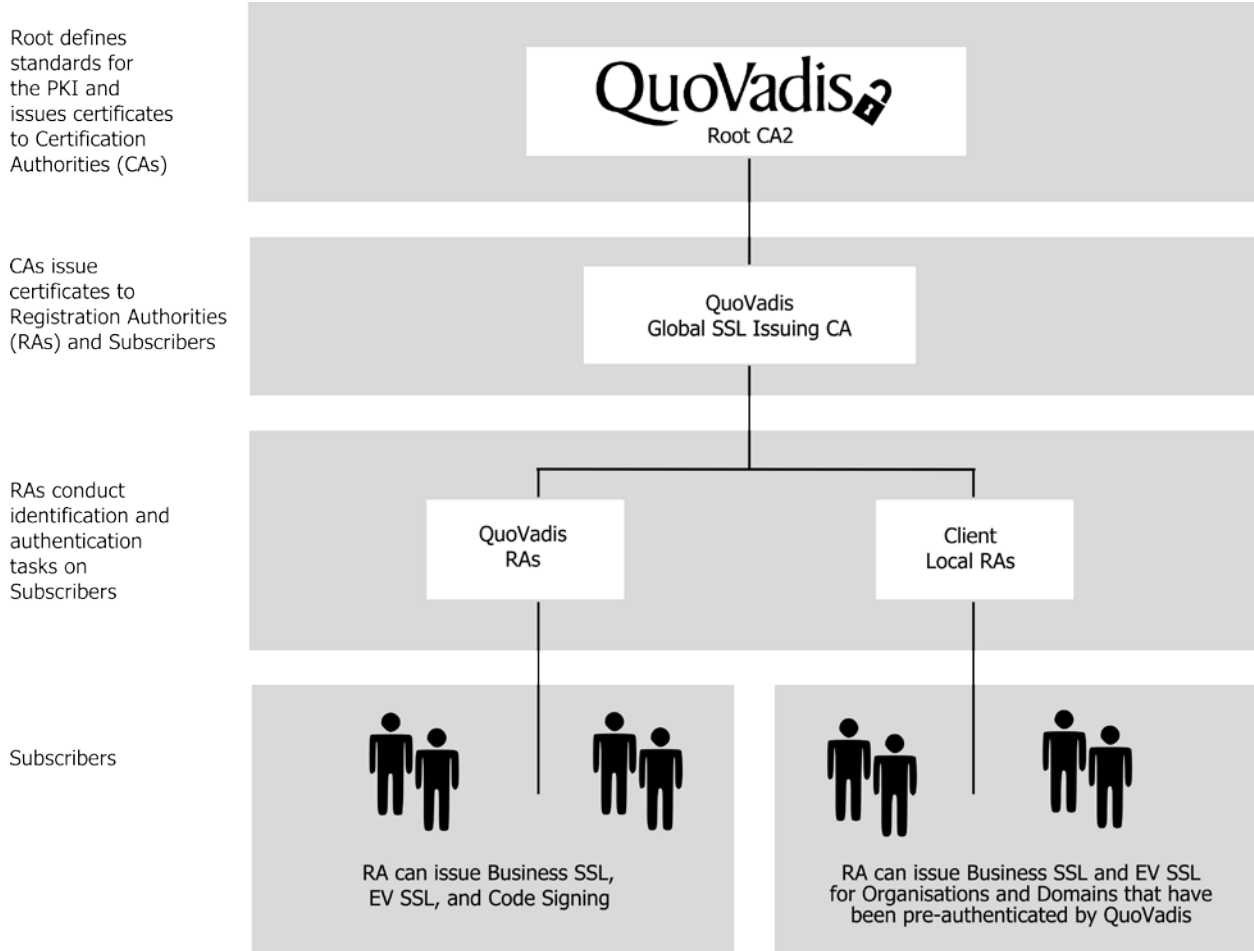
Root defines standards for the PKI and issues certificates to Certification Authorities (CAs)

QuoVadis
Root CA2

CAs issue certificates to Registration Authorities (RAs) and Subscribers

QuoVadis
Global SSL Issuing CA

RAs conduct identification and authentication tasks on Subscribers

QuoVadis
RAs

Client
Local RAs

Subscribers

RA can issue Business SSL, EV SSL, and Code Signing

RA can issue Business SSL and EV SSL for Organisations and Domains that have been pre-authenticated by QuoVadis